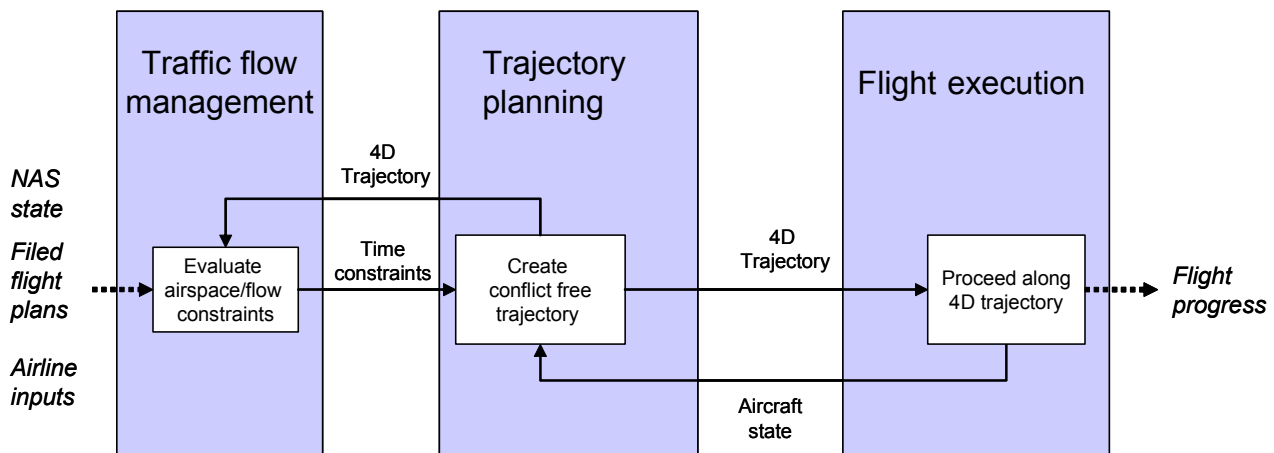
Traffic flow management

Trajectory planning

Flight execution

NAS state

Filed flight plans

Airline inputs

4D Trajectory

Evaluate airspace/flow constraints

Time constraints

Create conflict free trajectory

4D Trajectory

Proceed along 4D trajectory

Flight progress

Aircraft state